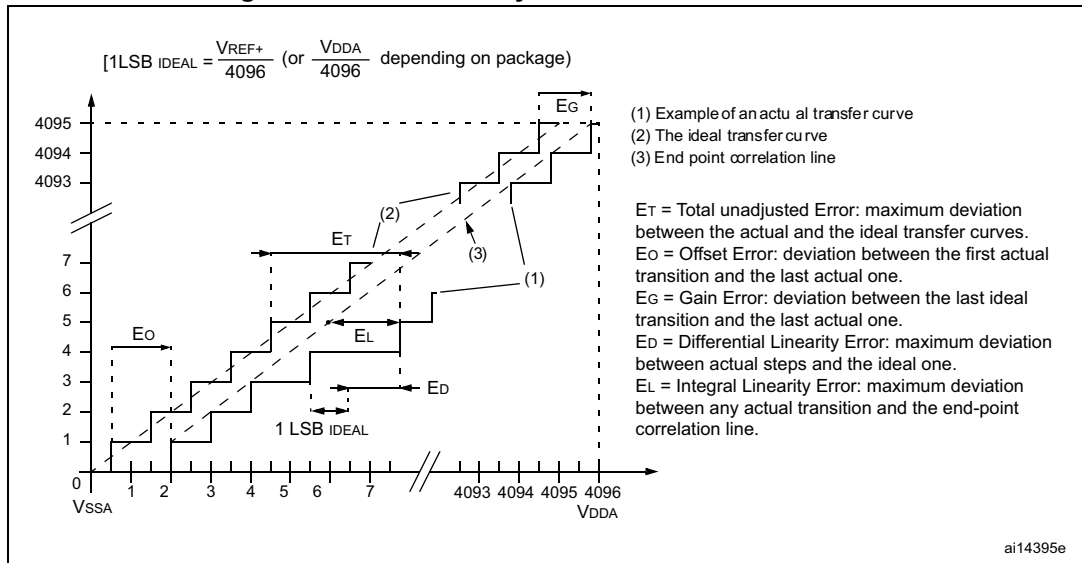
[1LSB IDEAL = $\frac{V_{REF+}}{4096}$ (or $\frac{V_{DDA}}{4096}$ depending on package)

EG

(1) Example of an actu al transfer curve
(2) The ideal transfer cu rve
(3) End point correlation line

4095
4094
4093

ET = Total unadjusted Error: maximum deviation between the actual and the ideal transfer curves.
EO = Offset Error: deviation between the first actual transition and the last actual one.
EG = Gain Error: deviation between the last ideal transition and the last actual one.
ED = Differential Linearity Error: maximum deviation between actual steps and the ideal one.
EL = Integral Linearity Error: maximum deviation between any actual transition and the end-point correlation line.

(2)
ET
(3)
(1)

7
6
5
4
3
2
1
0

EO
EL
ED
1 LSB IDEAL

1 2 3 4 5 6 7 4093 4094 4095 4096
VSSA
VDDA

ai14395e